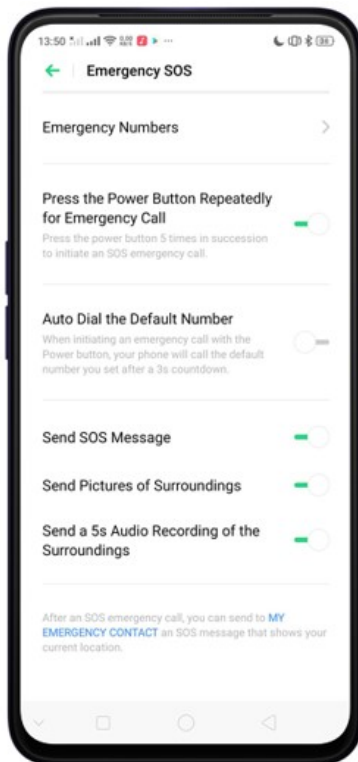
13:50 ··· 

Emergency SOS

Emergency Numbers

Press the Power Button Repeatedly for Emergency Call

Press the power button 5 times in succession to initiate an SOS emergency call.

Auto Dial the Default Number

When initiating an emergency call with the Power button, your phone will call the default number you set after a 3s countdown.

Send SOS Message

Send Pictures of Surroundings

Send a 5s Audio Recording of the Surroundings

After an SOS emergency call, you can send to MY EMERGENCY CONTACT an SOS message that shows your current location.